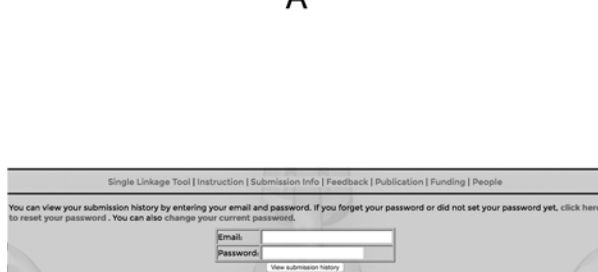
A

Single Linkage Tool | Instruction | Submission Info | Feedback | Publication | Funding | People

You can view your submission history by entering your email and password. If you forget your password or did not set your password yet, click here to reset your password . You can also change your current password.

| Email: | |
|---|---|
| Password: | |

View submission history